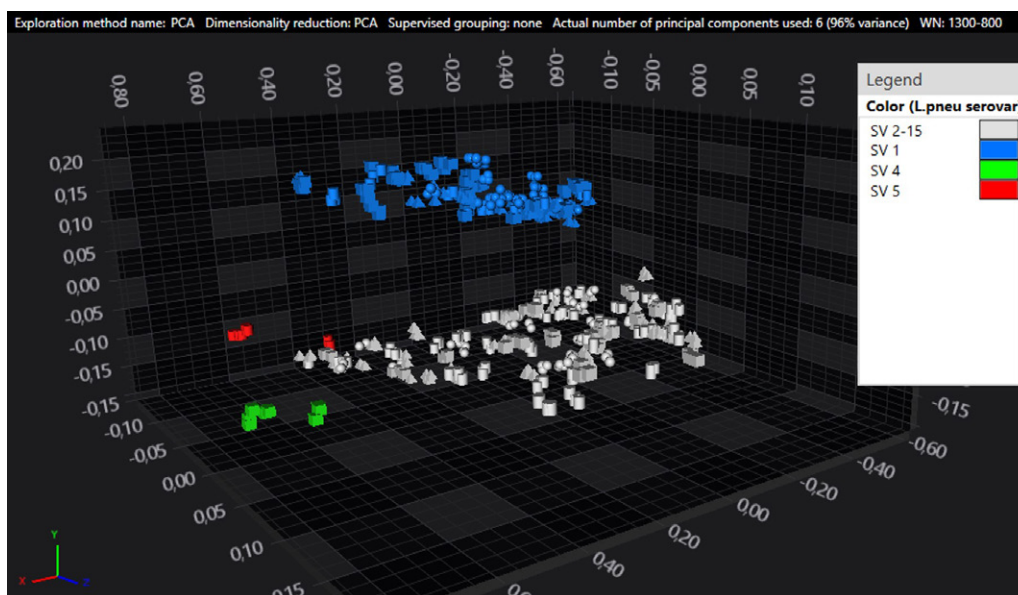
Exploration method name: PCA Dimensionality reduction: PCA Supervised grouping: none Actual number of principal components used: 6 (96% variance) WN: 1300-800

0,80 0,60 0,40 0,20 0,00 -0,20 -0,40 -0,60 -0,10 -0,05 0,00 0,05 0,10

Legend
Color (L.pneu serovar
SV 2-15
SV 1
SV 4
SV 5

0,20
0,15
0,10
0,05
0,00
-0,05
-0,10
-0,15
-0,15
-0,10
-0,05
0,00
0,05
0,10
0,15

-0,15
-0,60
-0,40
-0,20
0,00
0,20
0,40

Y
X Z